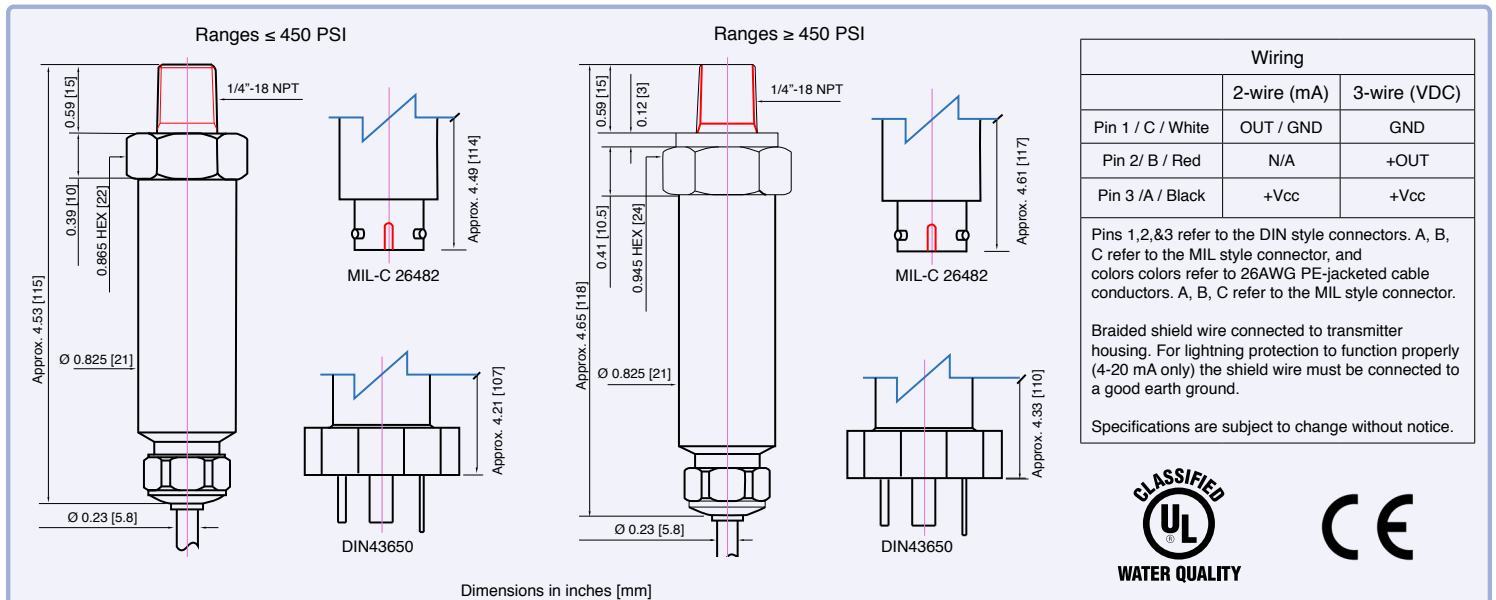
Ranges ≤ 450 PSI

1/4"-18 NPT

0.59 [15]

0.39 [10]

0.865 HEX [22]

Approx. 4.53 [115]

Ø 0.825 [21]

Ø 0.23 [5.8]

Approx. 4.49 [114]

MIL-C 26482

Approx. 4.21 [107]

DIN43650

Ranges ≥ 450 PSI

1/4"-18 NPT

0.59 [15]

0.12 [3]

0.41 [10.5]

0.945 HEX [24]

Approx. 4.65 [118]

Ø 0.825 [21]

Ø 0.23 [5.8]

Approx. 4.61 [117]

MIL-C 26482

Approx. 4.33 [110]

DIN43650

Dimensions in inches [mm]

| Wiring | | |
|---|---|---|
| | 2-wire (mA) | 3-wire (VDC) |
| Pin 1 / C / White | OUT / GND | GND |
| Pin 2/ B / Red | N/A | +OUT |
| Pin 3 /A / Black | +Vcc | +Vcc |

Pins 1,2,&3 refer to the DIN style connectors. A, B, C refer to the MIL style connector, and colors colors refer to 26AWG PE-jacketed cable conductors. A, B, C refer to the MIL style connector.

Braided shield wire connected to transmitter housing. For lightning protection to function properly (4-20 mA only) the shield wire must be connected to a good earth ground.

Specifications are subject to change without notice.

CLASSIFIED
UL
®
WATER QUALITY

CE